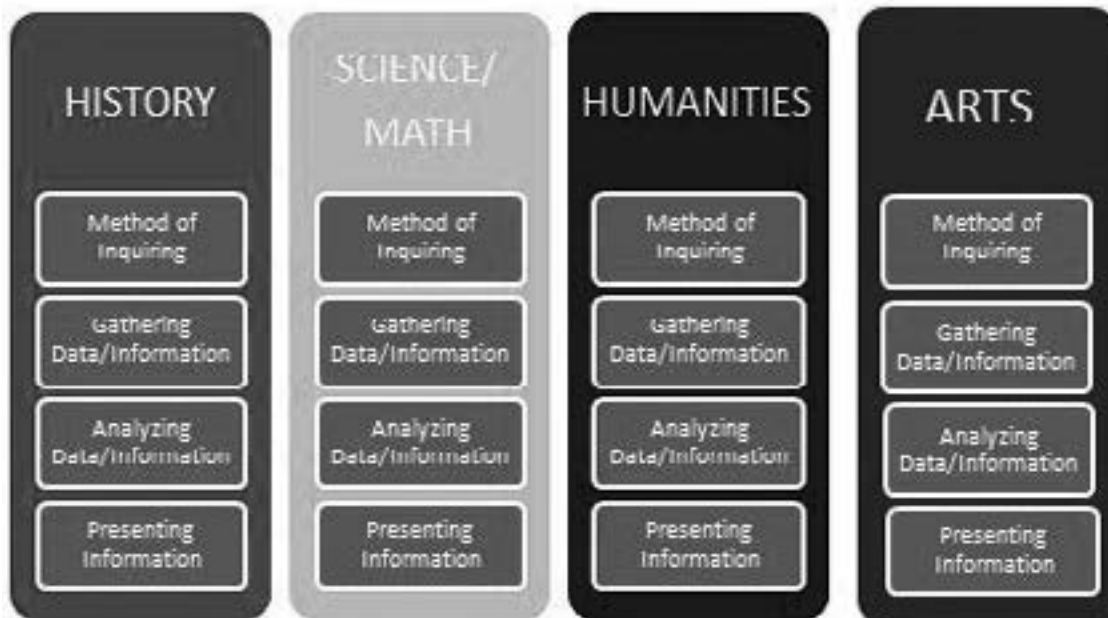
HISTORY

Method of Inquiring

Gathering Data/Information

Analyzing Data/Information

Presenting Information

SCIENCE/ MATH

Method of Inquiring

Gathering Data/Information

Analyzing Data/Information

Presenting Information

HUMANITIES

Method of Inquiring

Gathering Data/Information

Analyzing Data/Information

Presenting Information

ARTS

Method of Inquiring

Gathering Data/Information

Analyzing Data/Information

Presenting Information